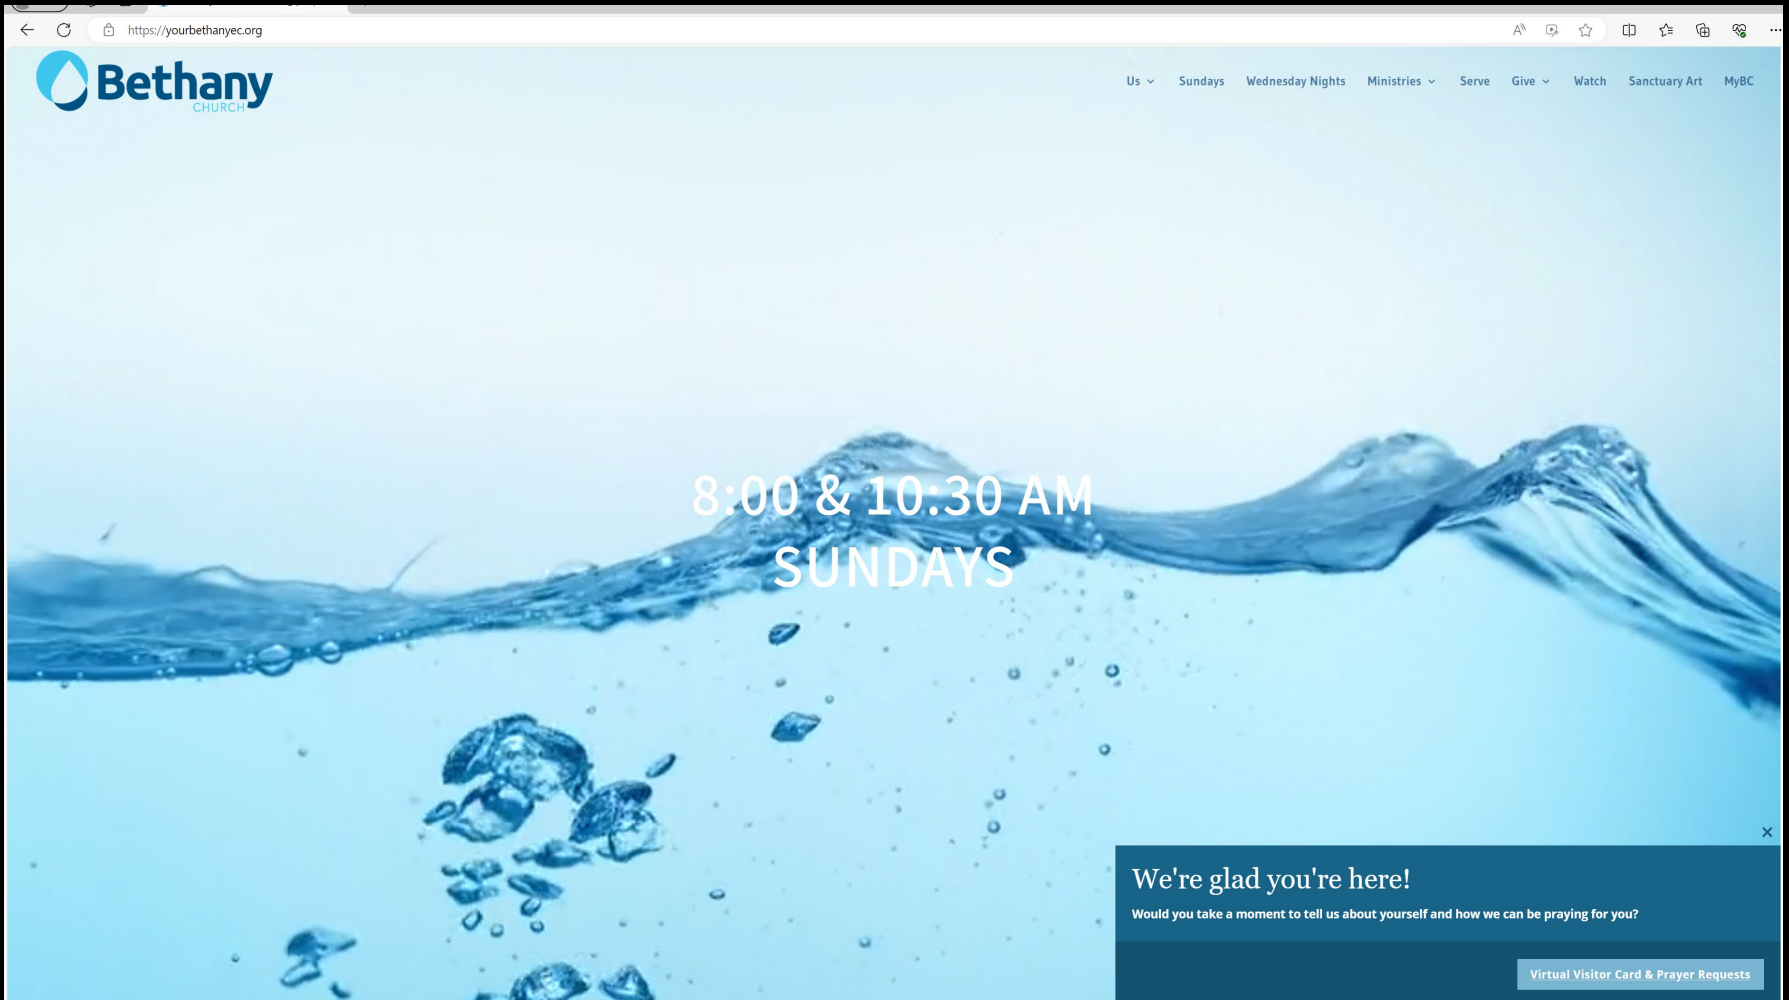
https://yourbethanyec.org

Bethany
CHURCH

Us Sundays Wednesday Nights Ministries Serve Give Watch Sanctuary Art MyBC

8:00 & 10:30 AM
SUNDAYS

×

We're glad you're here!

Would you take a moment to tell us about yourself and how we can be praying for you?

Virtual Visitor Card & Prayer Requests